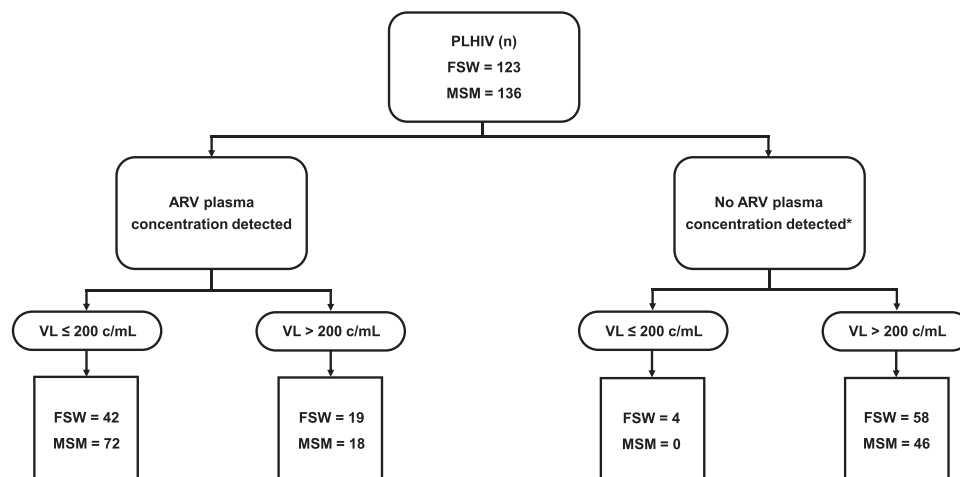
PLHIV (n)
FSW = 123
MSM = 136

ARV plasma concentration detected

No ARV plasma concentration detected*

VL ≤ 200 c/mL

VL > 200 c/mL

VL ≤ 200 c/mL

VL > 200 c/mL

FSW = 42
MSM = 72

FSW = 19
MSM = 18

FSW = 4
MSM = 0

FSW = 58
MSM = 46